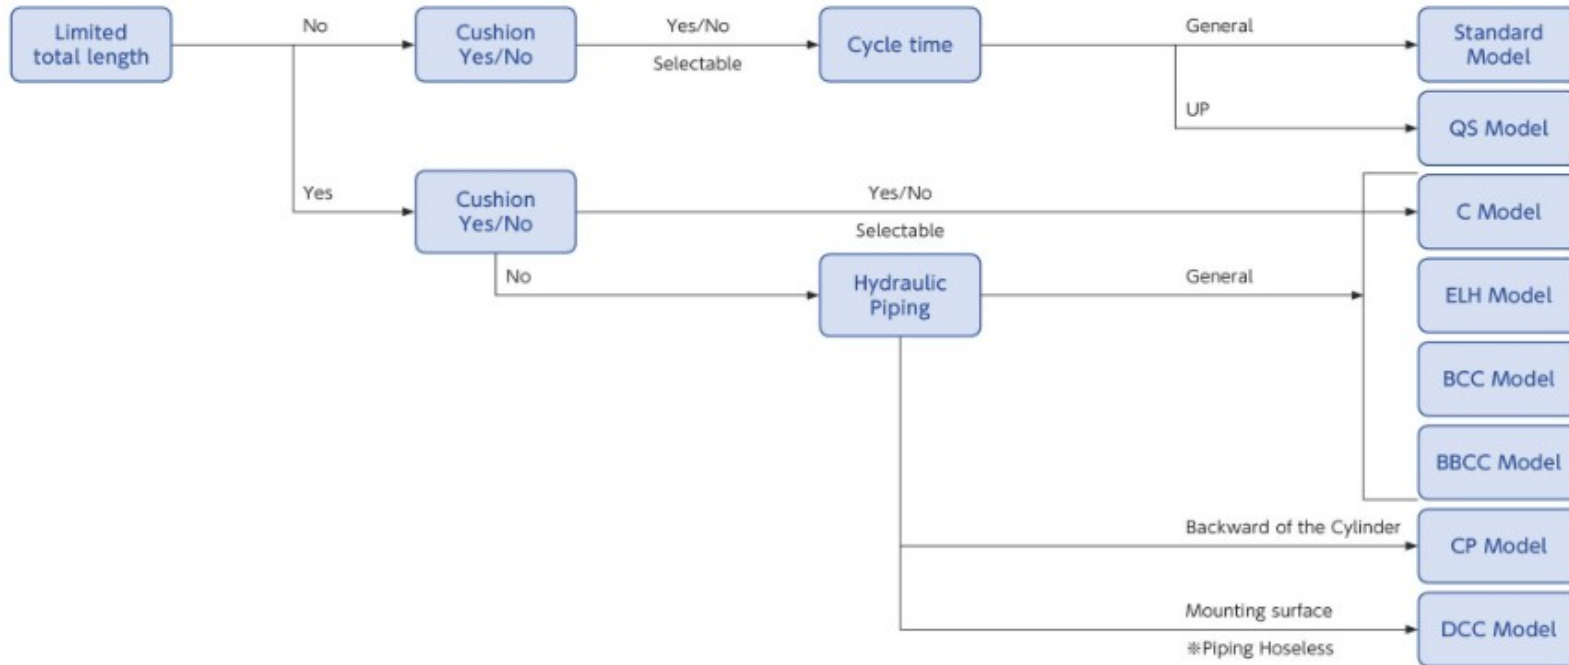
Limited total length

No

Cushion Yes/No

Yes/No

Selectable

Cycle time

General

Standard Model

UP

QS Model

Yes

Cushion Yes/No

Yes/No

Selectable

C Model

No

Hydraulic Piping

General

ELH Model

BCC Model

BBCC Model

Backward of the Cylinder

CP Model

Mounting surface

※Piping Hoseless

DCC Model